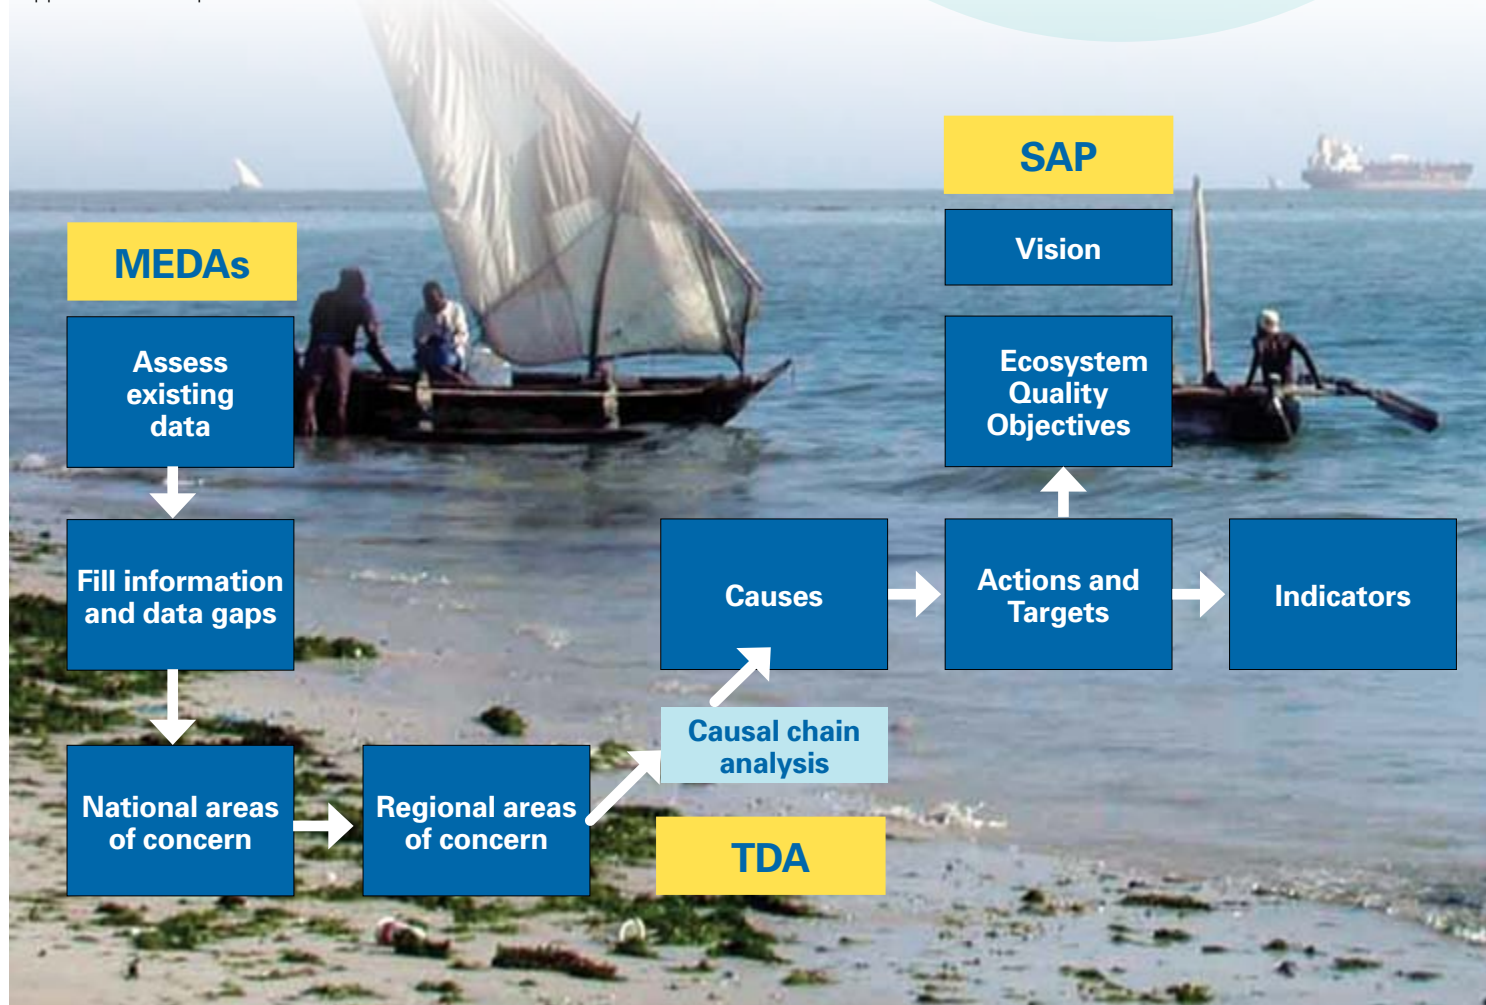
MEDAs

Assess existing data

Fill information and data gaps

National areas of concern

Regional areas of concern

Causal chain analysis

TDA

Causes

SAP

Vision

Ecosystem Quality Objectives

Actions and Targets

Indicators